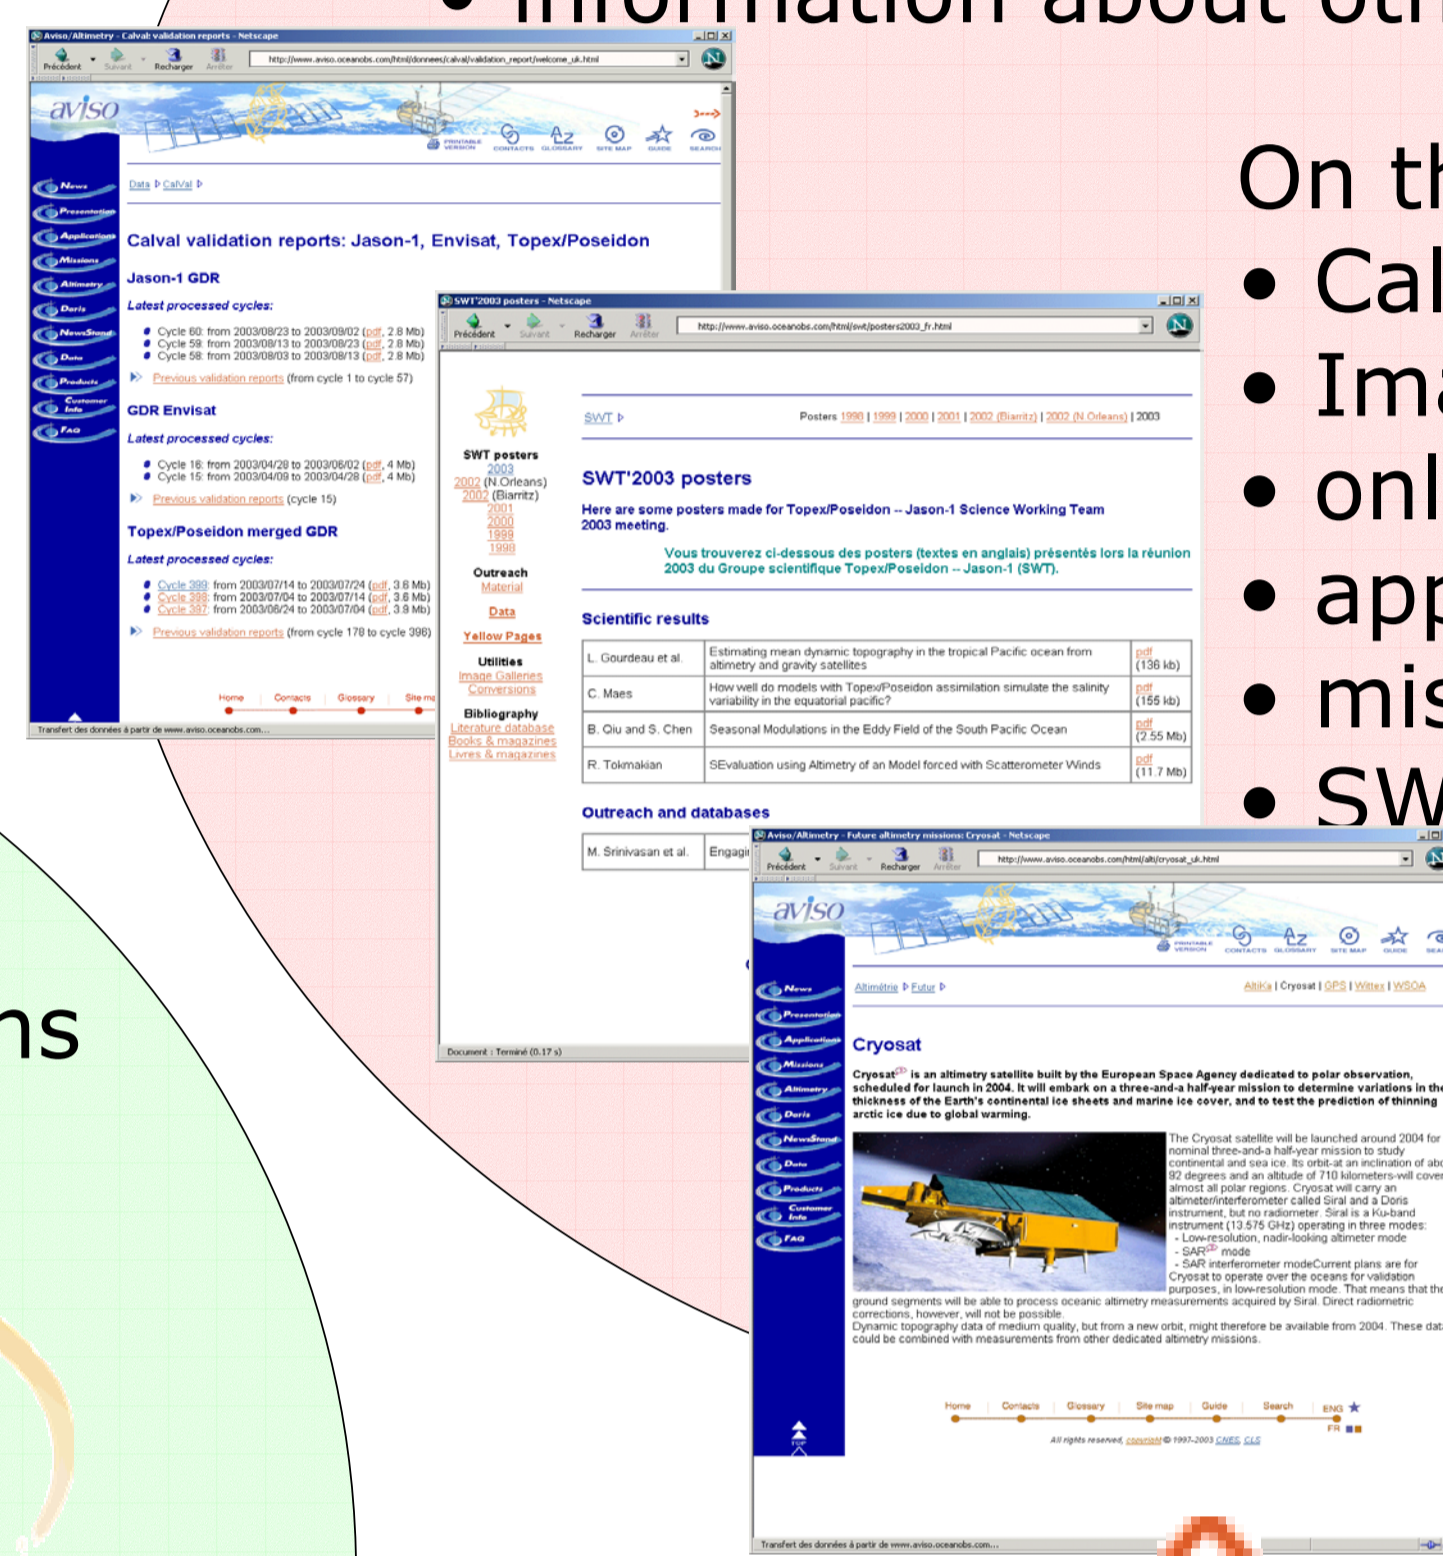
• Information about oth

On th
• Cal
• Ima
• onl
• app
• mis
• SW

ns

Aviso/Altimetry - Calval: validation reports - Netscape
Précédent Suivant Recharger Arrêter
http://www.aviso.oceanobs.com/html/donnees/calval/validation_report/welcome_uk.html

aviso
PRINTABLE VERSION CONTACTS GLOSSARY SITE MAP GUIDE SEARCH

News
Presentation
Applications
Missions
Altimetry
Doris
NewsStand
Data
Products
Customer Info
FAQ

Data ▷ CalVal ▷

Calval validation reports: Jason-1, Envisat, Topex/Poseidon

Jason-1 GDR

Latest processed cycles:

- Cycle 60: from 2003/08/23 to 2003/09/02 (pdf, 2.8 Mb)
- Cycle 59: from 2003/08/13 to 2003/08/23 (pdf, 2.8 Mb)
- Cycle 58: from 2003/08/03 to 2003/08/13 (pdf, 2.8 Mb)

Previous validation reports (from cycle 1 to cycle 57)

GDR Envisat

Latest processed cycles:

- Cycle 16: from 2003/04/28 to 2003/06/02 (pdf, 4 Mb)
- Cycle 15: from 2003/04/09 to 2003/04/28 (pdf, 4 Mb)

Previous validation reports (cycle 15)

Topex/Poseidon merged GDR

Latest processed cycles:

- Cycle 399: from 2003/07/14 to 2003/07/24 (pdf, 3.8 Mb)
- Cycle 398: from 2003/07/04 to 2003/07/14 (pdf, 3.6 Mb)
- Cycle 397: from 2003/06/24 to 2003/07/04 (pdf, 3.9 Mb)

Previous validation reports (from cycle 178 to cycle 396)

Home Contacts Glossary Site ma

Transfert des données à partir de www.aviso.oceanobs.com...

SWT'2003 posters - Netscape
Précédent Suivant Recharger Arrêter
http://www.aviso.oceanobs.com/html/swt/posters2003_fr.html

SWT posters
2003
2002 (N.Orleans)
2002 (Biarritz)
2001
2000
1999
1998

Outreach
Material

Data

Yellow Pages

Utilities
Image Galleries
Conversions

Bibliography
Literature database
Books & magazines
Livres & magazines

SWT ▷

Posters 1998 | 1999 | 2000 | 2001 | 2002 (Biarritz) | 2002 (N.Orleans) | 2003

SWT'2003 posters

Here are some posters made for Topex/Poseidon -- Jason-1 Science Working Team 2003 meeting.

Vous trouverez ci-dessous des posters (textes en anglais) présentés lors la réunion 2003 du Groupe scientifique Topex/Poseidon -- Jason-1 (SWT).

Scientific results

| L. Gourdeau et al. | Estimating mean dynamic topography in the tropical Pacific ocean from altimetry and gravity satellites | pdf (136 kb) |
|---|---|---|
| C. Maes | How well do models with Topex/Poseidon assimilation simulate the salinity variability in the equatorial pacific? | pdf (155 kb) |
| B. Qiu and S. Chen | Seasonal Modulations in the Eddy Field of the South Pacific Ocean | pdf (2.55 Mb) |
| R. Tokmakian | SEvaluation using Altimetry of an Model forced with Scatterometer Winds | pdf (11.7 Mb) |

Outreach and databases

| M. Srinivasan et al. | Engagi |
|---|---|

Document : Terminé (0.17 s)

Aviso/Altimetry - Future altimetry missions: Cryosat - Netscape
Précédent Suivant Recharger Arrêter
http://www.aviso.oceanobs.com/html/alti/cryosat_uk.html

aviso
PRINTABLE VERSION CONTACTS GLOSSARY SITE MAP GUIDE SEA

News
Presentation
Applications
Missions
Altimetry
Doris
NewsStand
Data
Products
Customer Info
FAQ

Altimétrie ▷ Futur ▷

AltiKa | Cryosat | GPS | Wittex | WSOA

Cryosat

Cryosat is an altimetry satellite built by the European Space Agency dedicated to polar observation, scheduled for launch in 2004. It will embark on a three-and-a half-year mission to determine variations in the thickness of the Earth's continental ice sheets and marine ice cover, and to test the prediction of thinning arctic ice due to global warming.

The Cryosat satellite will be launched around 2004 for nominal three-and-a half-year mission to study continental and sea ice. Its orbit-at an inclination of abo 92 degrees and an altitude of 710 kilometers-will cover almost all polar regions. Cryosat will carry an altimeter/interferometer called Siral and a Doris instrument, but no radiometer. Siral is a Ku-band instrument (13.575 GHz) operating in three modes:
- Low-resolution, nadir-looking altimeter mode
- SAR mode
- SAR interferometer modeCurrent plans are for Cryosat to operate over the oceans for validation purposes, in low-resolution mode. That means that the ground segments will be able to process oceanic altimetry measurements acquired by Siral. Direct radiometric corrections, however, will not be possible.
Dynamic topography data of medium quality, but from a new orbit, might therefore be available from 2004. These dat could be combined with measurements from other dedicated altimetry missions.

Home Contacts Glossary Site map Guide Search ENG FR

All rights reserved, copyright © 1997-2003 CNES, CLS

TOP

Transfert des données à partir de www.aviso.oceanobs.com...